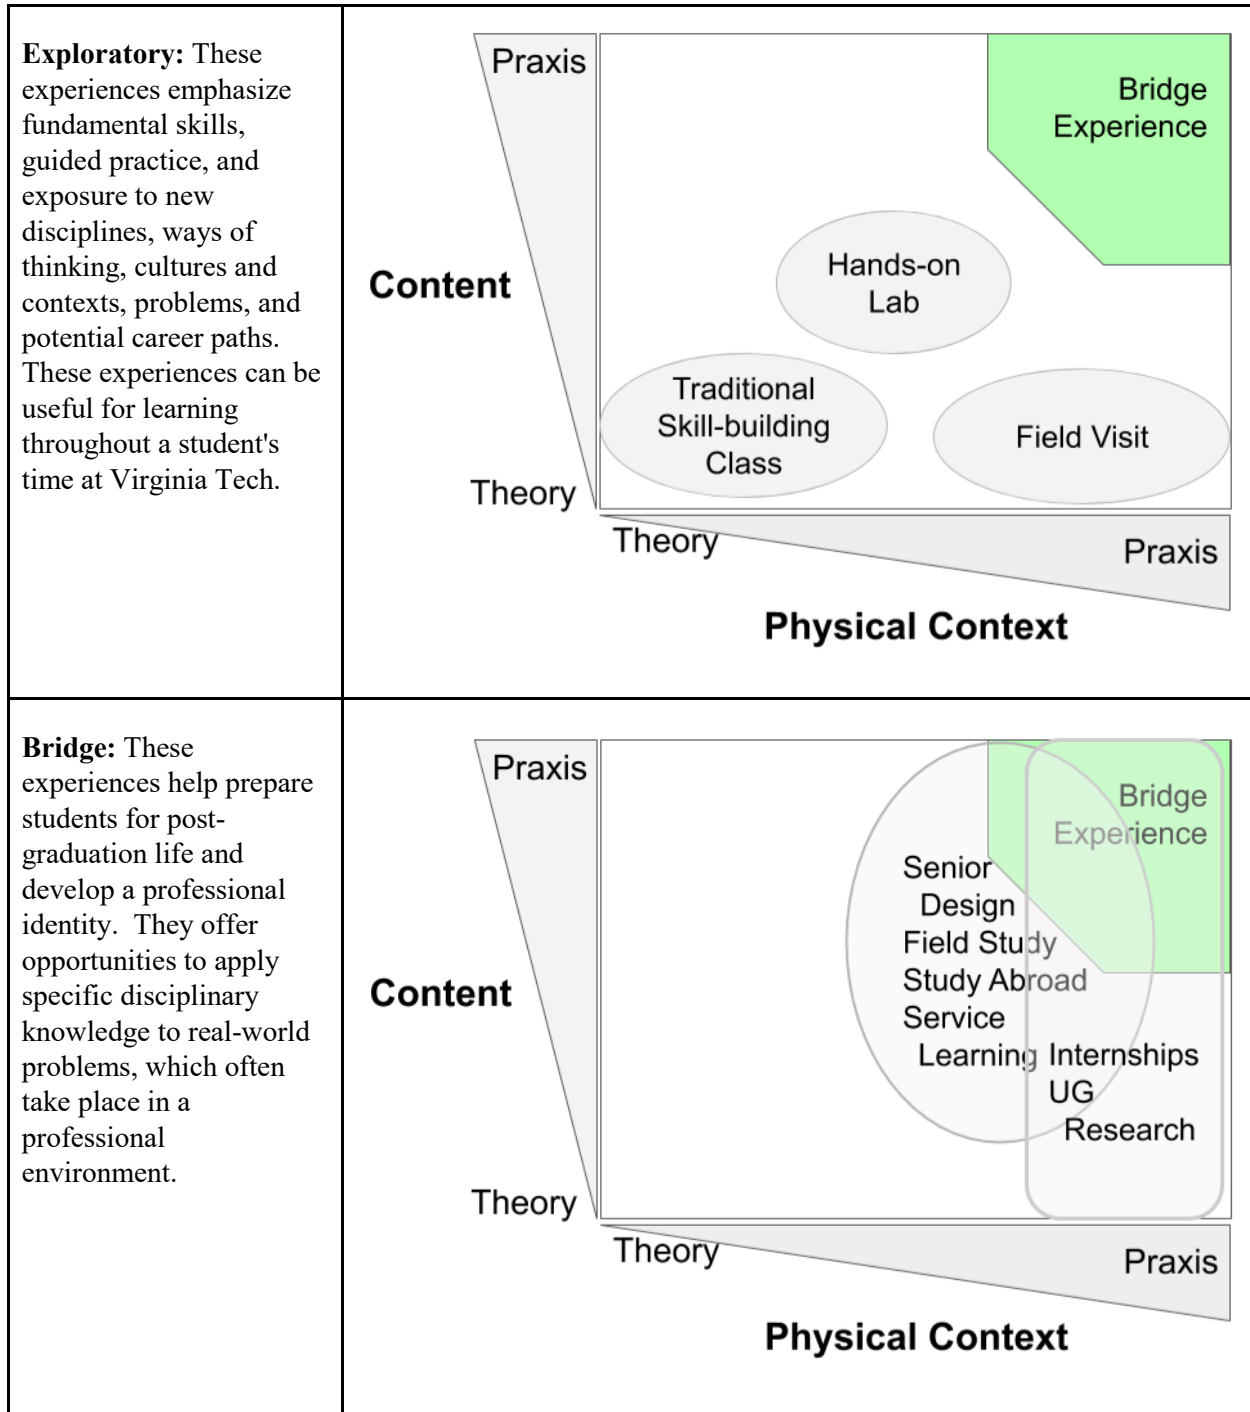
**Exploratory:** These experiences emphasize fundamental skills, guided practice, and exposure to new disciplines, ways of thinking, cultures and contexts, problems, and potential career paths. These experiences can be useful for learning throughout a student's time at Virginia Tech.

Praxis

Content

Theory

Bridge Experience

Hands-on Lab

Traditional Skill-building Class

Field Visit

Theory

Praxis

Physical Context

**Bridge:** These experiences help prepare students for post-graduation life and develop a professional identity. They offer opportunities to apply specific disciplinary knowledge to real-world problems, which often take place in a professional environment.

Praxis

Content

Theory

Bridge Experience

Senior Design
Field Study
Study Abroad
Service Learning

Internships
UG Research

Theory

Praxis

Physical Context